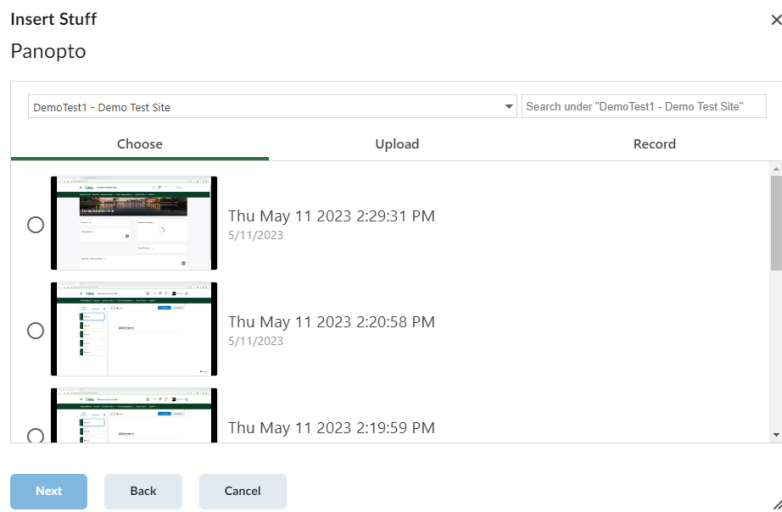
Insert Stuff
×
Panopto

DemoTest1 - Demo Test Site
Search under "DemoTest1 - Demo Test Site"

Choose
Upload
Record

Thu May 11 2023 2:29:31 PM
5/11/2023

Thu May 11 2023 2:20:58 PM
5/11/2023

Thu May 11 2023 2:19:59 PM

Next
Back
Cancel